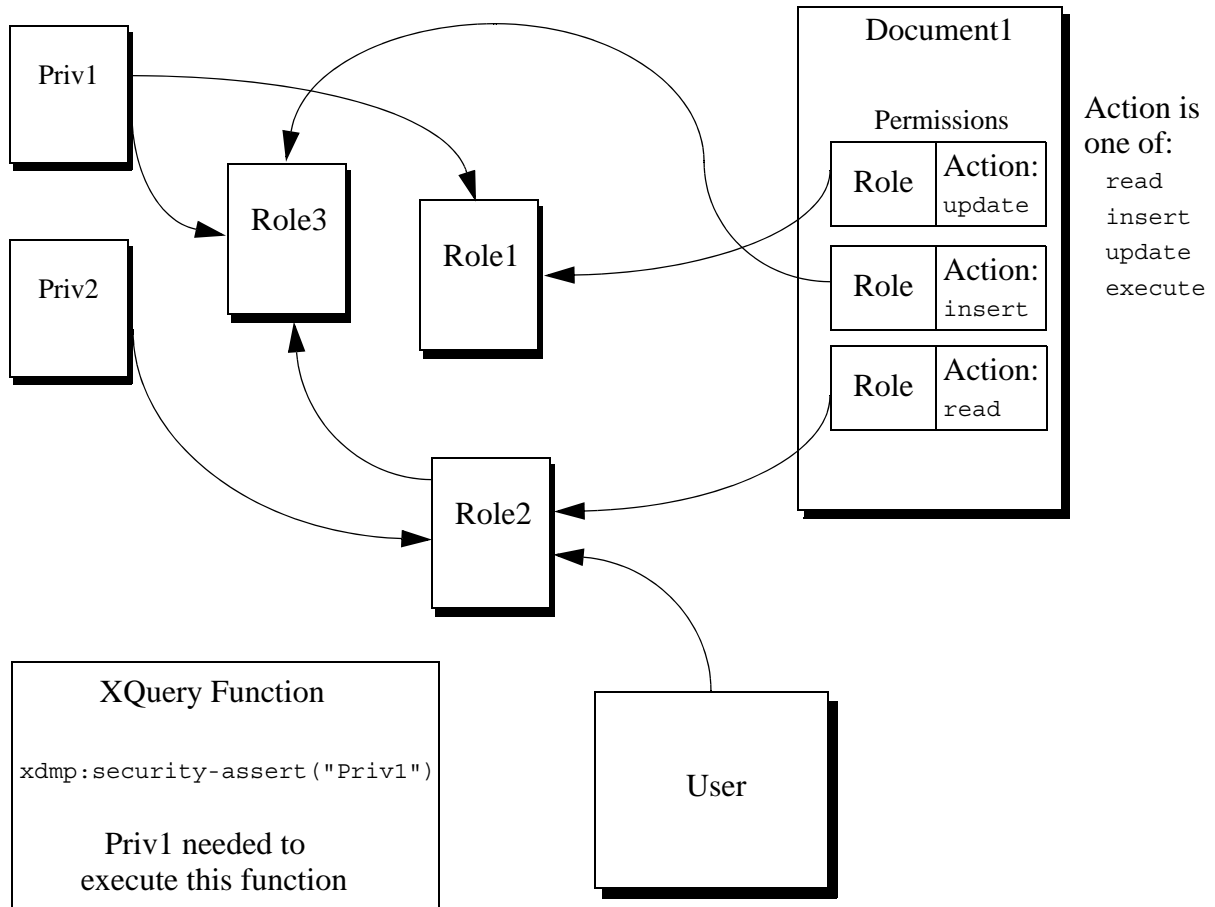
Priv1

Priv2

Role3

Role1

Role2

Document1

Permissions

| Role | Action: update |
|---|---|
| Role | Action: insert |
| Role | Action: read |

Action is one of:
read
insert
update
execute

XQuery Function

xdmp:security-assert("Priv1")

Priv1 needed to execute this function

User